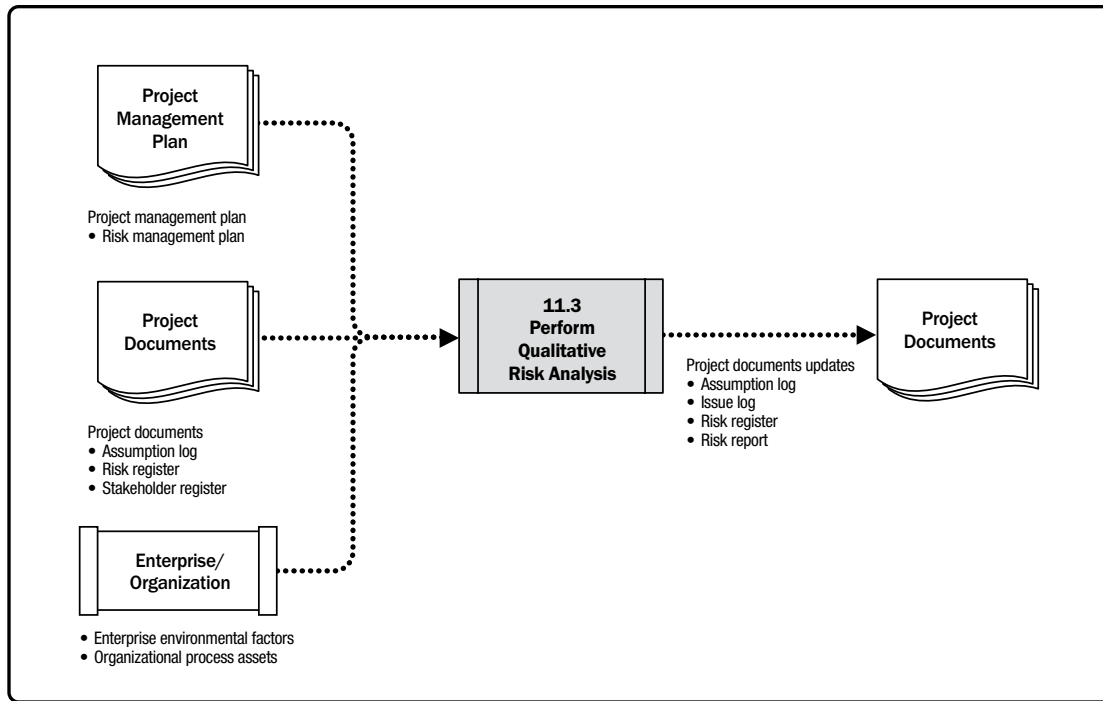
Project Management Plan

Project management plan
• Risk management plan

Project Documents

Project documents
• Assumption log
• Risk register
• Stakeholder register

Enterprise/ Organization

• Enterprise environmental factors
• Organizational process assets

11.3 Perform Qualitative Risk Analysis

Project documents updates
• Assumption log
• Issue log
• Risk register
• Risk report

Project Documents